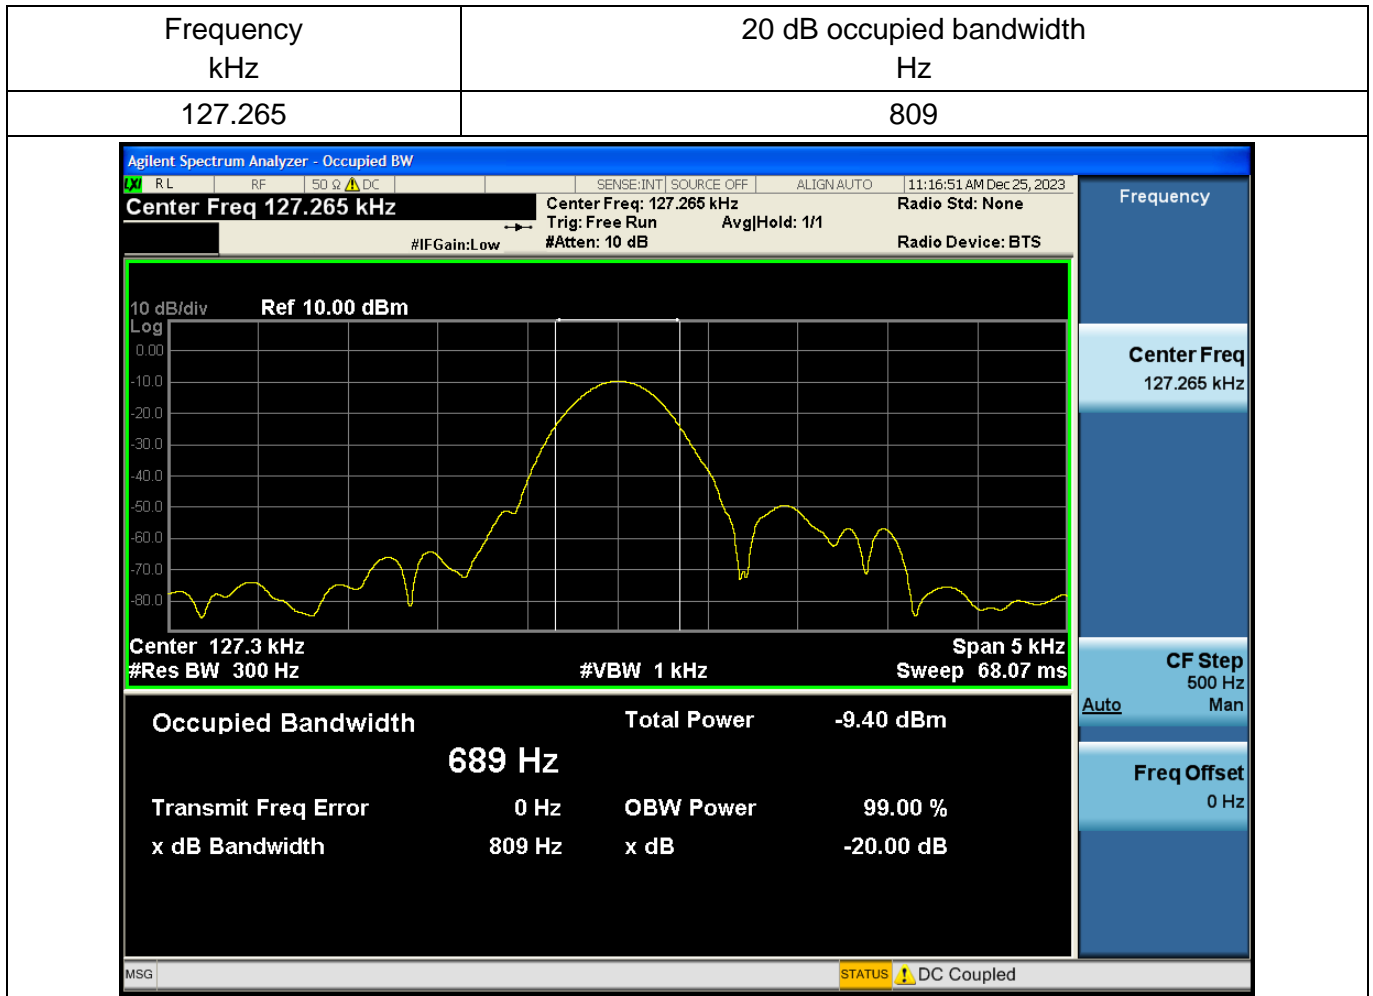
| Frequency kHz | 20 dB occupied bandwidth Hz |
|---|---|
| 127.265 | 809 |

Agilent Spectrum Analyzer - Occupied BW

RL RF 50 Ω DC SENSE:INT SOURCE OFF ALIGN AUTO 11:16:51 AM Dec 25, 2023

Center Freq 127.265 kHz

Center Freq: 127.265 kHz
Trig: Free Run Avg|Hold: 1/1
#IFGain:Low #Atten: 10 dB

Radio Std: None

Radio Device: BTS

Frequency

10 dB/div Ref 10.00 dBm
Log
0.00
-10.0
-20.0
-30.0
-40.0
-50.0
-60.0
-70.0
-80.0

Center 127.3 kHz Span 5 kHz
#Res BW 300 Hz #VBW 1 kHz Sweep 68.07 ms

Center Freq
127.265 kHz

CF Step
500 Hz
Auto Man

Freq Offset
0 Hz

Occupied Bandwidth
689 Hz

Total Power -9.40 dBm

Transmit Freq Error 0 Hz OBW Power 99.00 %

x dB Bandwidth 809 Hz x dB -20.00 dB

MSG STATUS DC Coupled